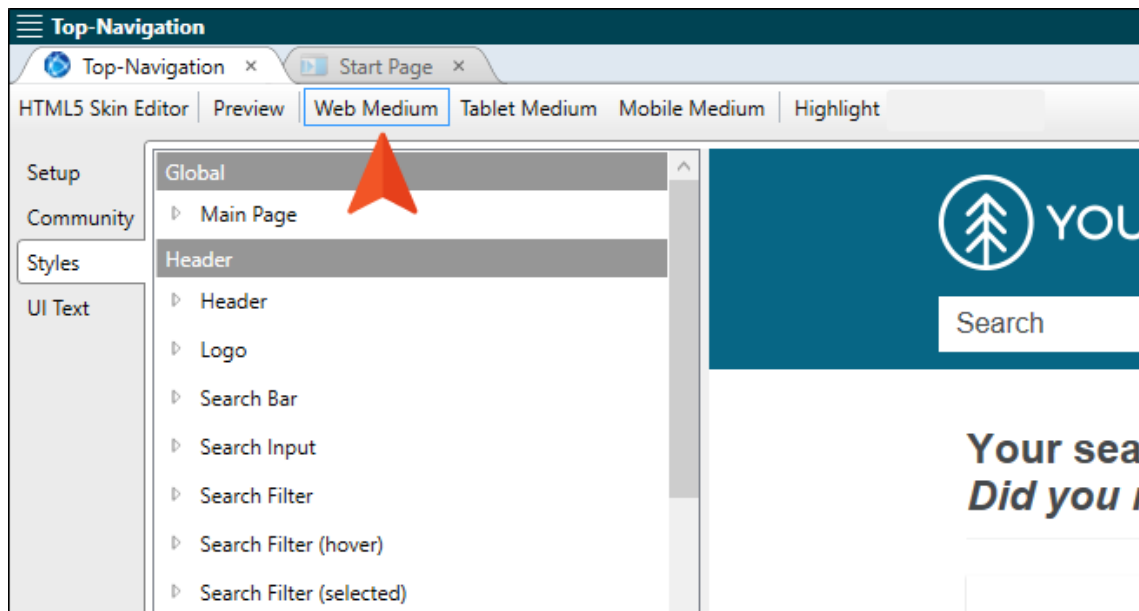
Top-Navigation

Top-Navigation ×
Start Page ×

HTML5 Skin Editor | Preview | Web Medium | Tablet Medium | Mobile Medium | Highlight

Setup
Community
Styles
UI Text

Global
Main Page
Header
Header
Logo
Search Bar
Search Input
Search Filter
Search Filter (hover)
Search Filter (selected)

YOU
Search

Your sea
Did you